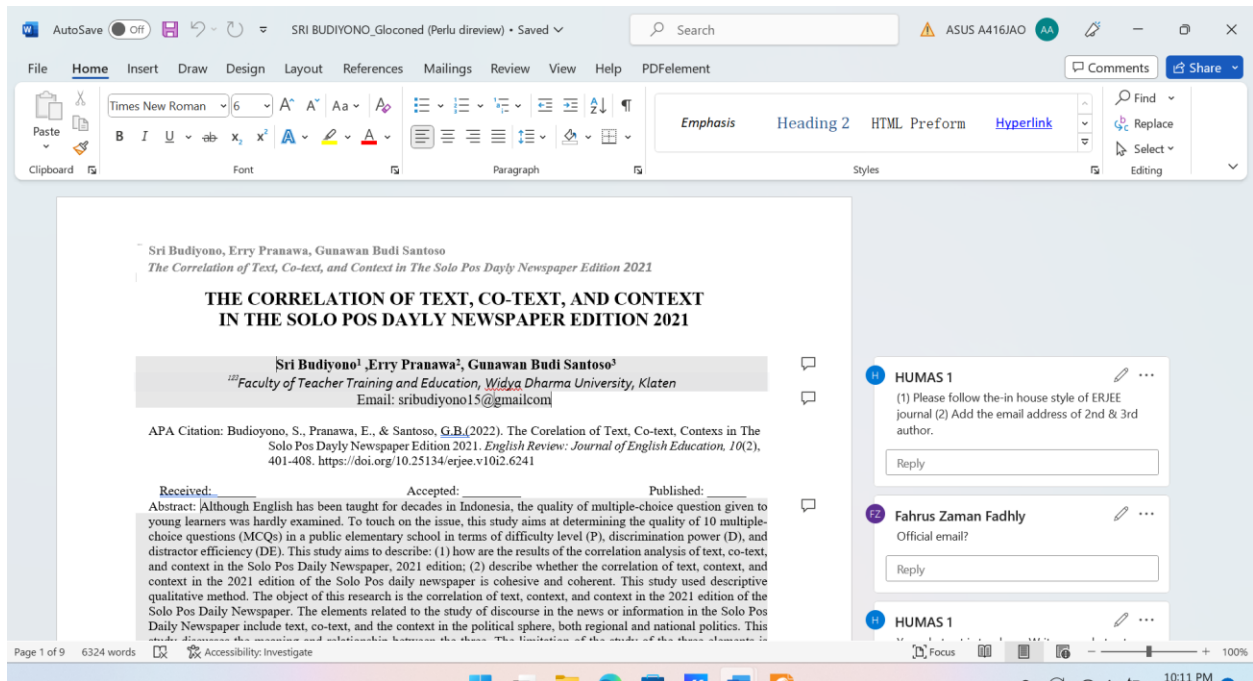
AutoSave Off SRI BUDIYONO_Gloconed (Perlu direview) • Saved Search ASUS A416JAO AA

File Home Insert Draw Design Layout References Mailings Review View Help PDFelement Comments Share

Paste Times New Roman 6 Font Paragraph Clipboard Emphasis Heading 2 HTML Preform Hyperlink Styles Find Replace Select Editing

Sri Budiyono, Erry Pranawa, Gunawan Budi Santoso
The Correlation of Text, Co-text, and Context in The Solo Pos Dayly Newspaper Edition 2021

THE CORRELATION OF TEXT, CO-TEXT, AND CONTEXT IN THE SOLO POS DAYLY NEWSPAPER EDITION 2021

Sri Budiyono¹ ,Erry Pranawa², Gunawan Budi Santoso³
¹²³Faculty of Teacher Training and Education, Widya Dharma University, Klaten
Email: sribudiyono15@gmailcom

APA Citation: Budioyono, S., Pranawa, E., & Santoso, G.B.(2022). The Corelation of Text, Co-text, Contexs in The Solo Pos Dayly Newspaper Edition 2021. English Review: Journal of English Education, 10(2), 401-408. https://doi.org/10.25134/erjee.v10i2.6241

Received: _______ Accepted: _________ Published: _____

Abstract: Although English has been taught for decades in Indonesia, the quality of multiple-choice question given to young learners was hardly examined. To touch on the issue, this study aims at determining the quality of 10 multiple-choice questions (MCQs) in a public elementary school in terms of difficulty level (P), discrimination power (D), and distractor efficiency (DE). This study aims to describe: (1) how are the results of the correlation analysis of text, co-text, and context in the Solo Pos Daily Newspaper, 2021 edition; (2) describe whether the correlation of text, context, and context in the 2021 edition of the Solo Pos daily newspaper is cohesive and coherent. This study used descriptive qualitative method. The object of this research is the correlation of text, context, and context in the 2021 edition of the Solo Pos Daily Newspaper. The elements related to the study of discourse in the news or information in the Solo Pos Daily Newspaper include text, co-text, and the context in the political sphere, both regional and national politics. This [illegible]

HUMAS 1
(1) Please follow the-in house style of ERJEE journal (2) Add the email address of 2nd & 3rd author.
Reply

Fahrus Zaman Fadhly
Official email?
Reply

HUMAS 1
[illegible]

Page 1 of 9 6324 words Accessibility: Investigate Focus 100%
10:11 PM